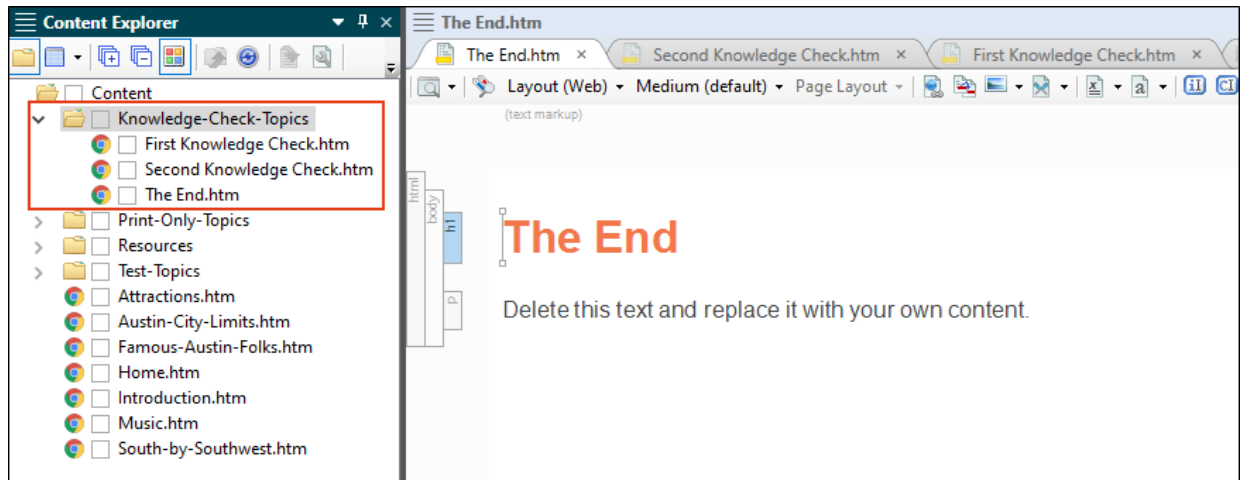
Content Explorer

Content
Knowledge-Check-Topics
First Knowledge Check.htm
Second Knowledge Check.htm
The End.htm
Print-Only-Topics
Resources
Test-Topics
Attractions.htm
Austin-City-Limits.htm
Famous-Austin-Folks.htm
Home.htm
Introduction.htm
Music.htm
South-by-Southwest.htm

The End.htm

The End.htm ×
Second Knowledge Check.htm ×
First Knowledge Check.htm ×

Layout (Web) Medium (default) Page Layout

(text markup)

html
body
h1
p

The End

Delete this text and replace it with your own content.